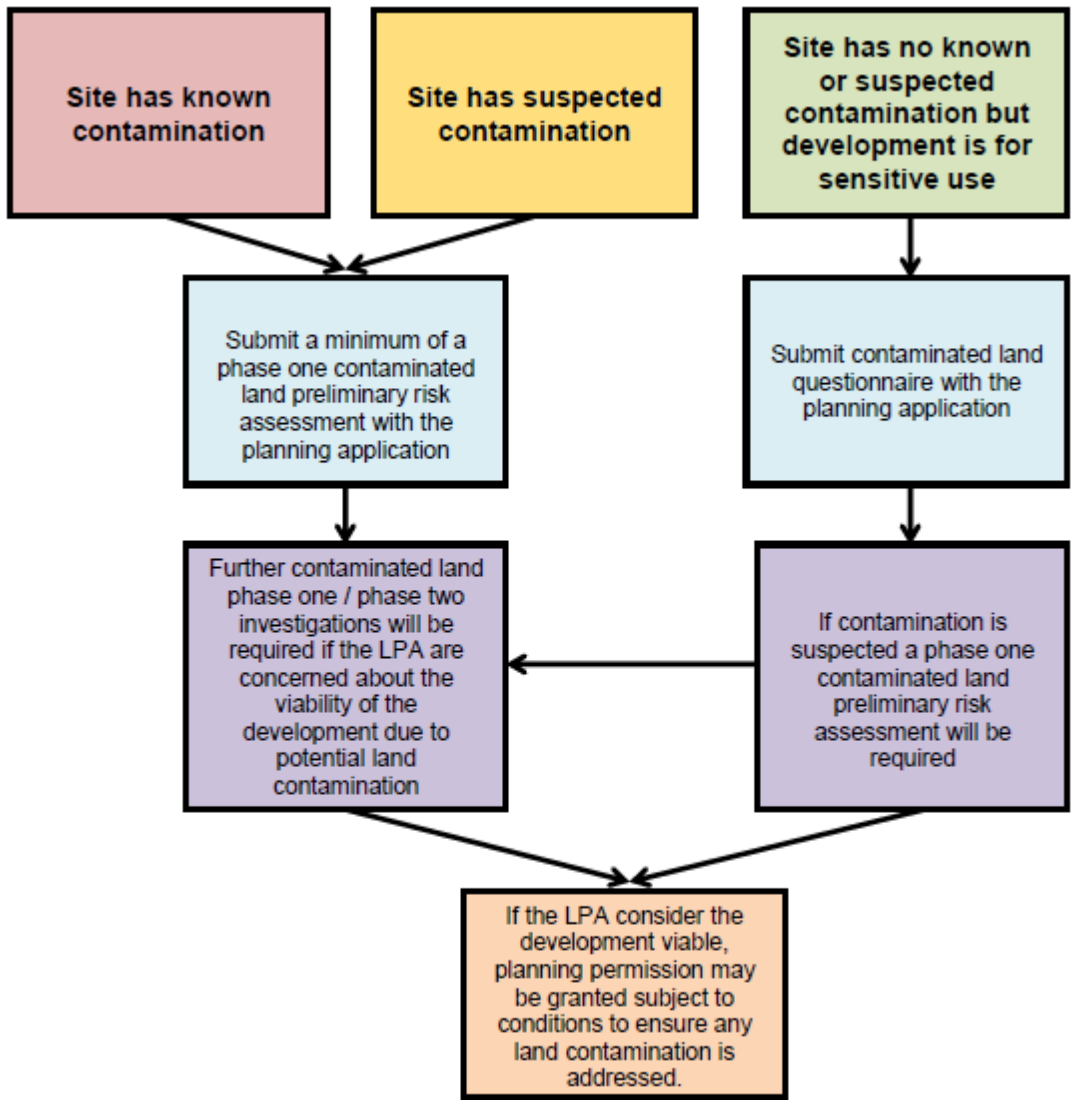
Site has known contamination

Site has suspected contamination

Site has no known or suspected contamination but development is for sensitive use

Submit a minimum of a phase one contaminated land preliminary risk assessment with the planning application

Submit contaminated land questionnaire with the planning application

Further contaminated land phase one / phase two investigations will be required if the LPA are concerned about the viability of the development due to potential land contamination

If contamination is suspected a phase one contaminated land preliminary risk assessment will be required

If the LPA consider the development viable, planning permission may be granted subject to conditions to ensure any land contamination is addressed.